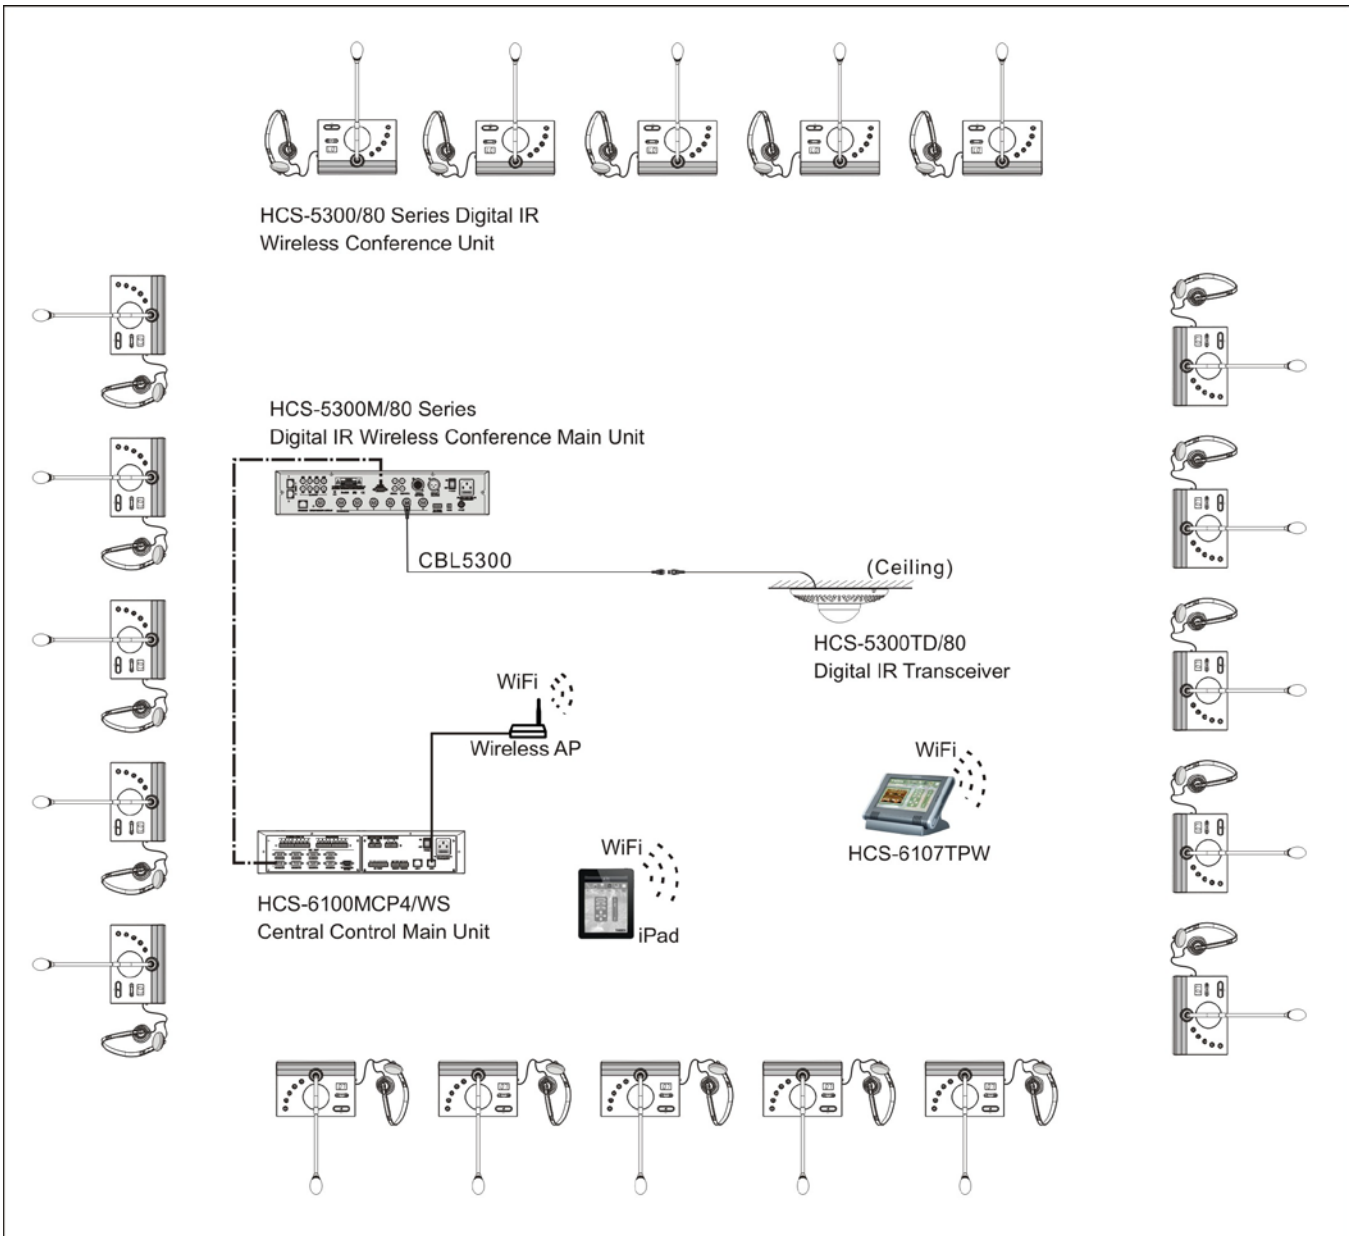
HCS-5300/80 Series Digital IR Wireless Conference Unit

HCS-5300M/80 Series Digital IR Wireless Conference Main Unit

CBL5300

(Ceiling)

HCS-5300TD/80 Digital IR Transceiver

WiFi

Wireless AP

WiFi

HCS-6107TPW

WiFi

HCS-6100MCP4/WS Central Control Main Unit

iPad